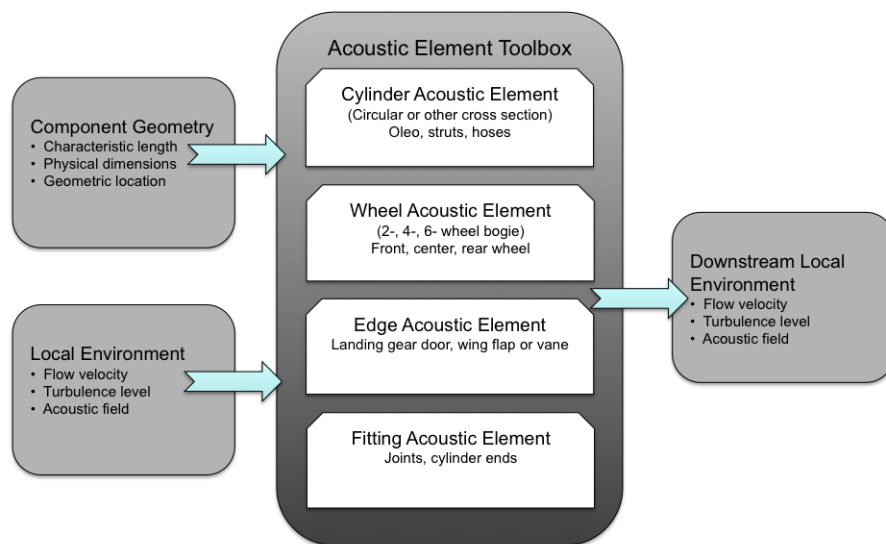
Component Geometry
• Characteristic length
• Physical dimensions
• Geometric location

Local Environment
• Flow velocity
• Turbulence level
• Acoustic field

Acoustic Element Toolbox

Cylinder Acoustic Element
(Circular or other cross section)
Oleo, struts, hoses

Wheel Acoustic Element
(2-, 4-, 6- wheel bogie)
Front, center, rear wheel

Edge Acoustic Element
Landing gear door, wing flap or vane

Fitting Acoustic Element
Joints, cylinder ends

Downstream Local Environment
• Flow velocity
• Turbulence level
• Acoustic field